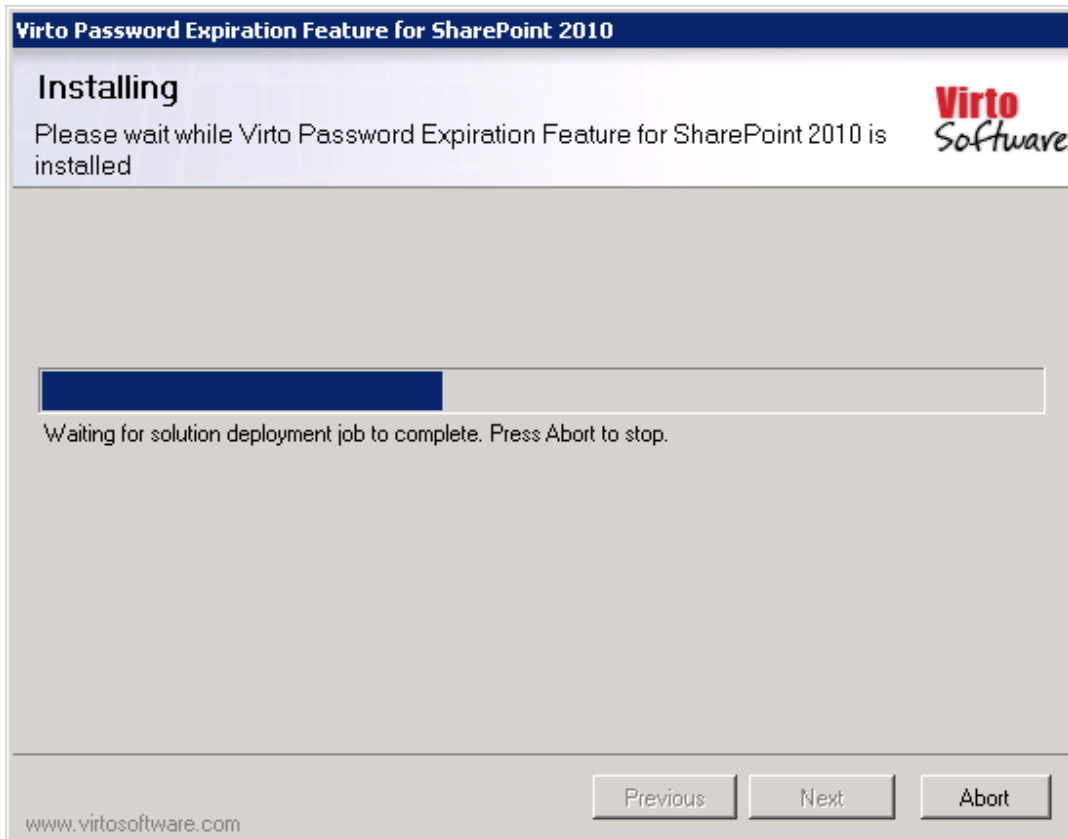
Virto Password Expiration Feature for SharePoint 2010

Installing

Please wait while Virto Password Expiration Feature for SharePoint 2010 is installed

Virto Software

Waiting for solution deployment job to complete. Press Abort to stop.

www.virtosoftware.com

Previous

Next

Abort